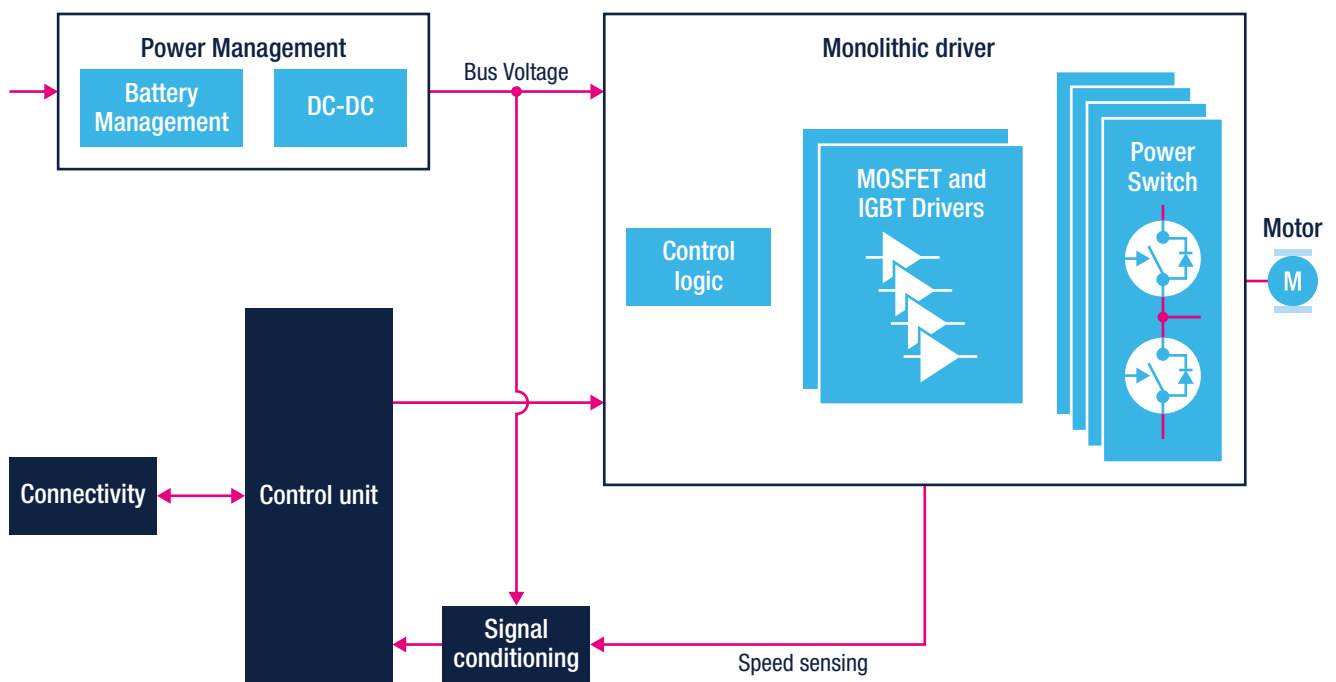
Power Management

Battery Management

DC-DC

Bus Voltage

Monolithic driver

Control logic

MOSFET and IGBT Drivers

Power Switch

Motor

M

Connectivity

Control unit

Signal conditioning

Speed sensing